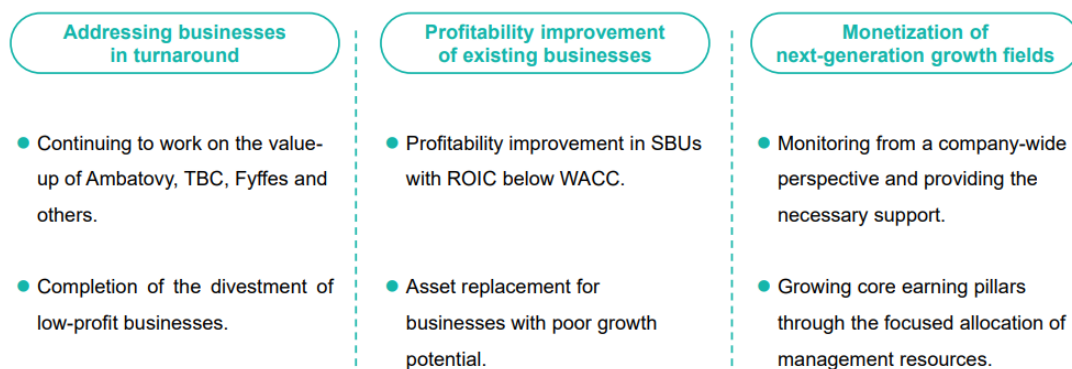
Addressing businesses in turnaround

● Continuing to work on the value-up of Ambatovy, TBC, Fyffes and others.

● Completion of the divestment of low-profit businesses.

Profitability improvement of existing businesses

● Profitability improvement in SBUs with ROIC below WACC.

● Asset replacement for businesses with poor growth potential.

Monetization of next-generation growth fields

● Monitoring from a company-wide perspective and providing the necessary support.

● Growing core earning pillars through the focused allocation of management resources.